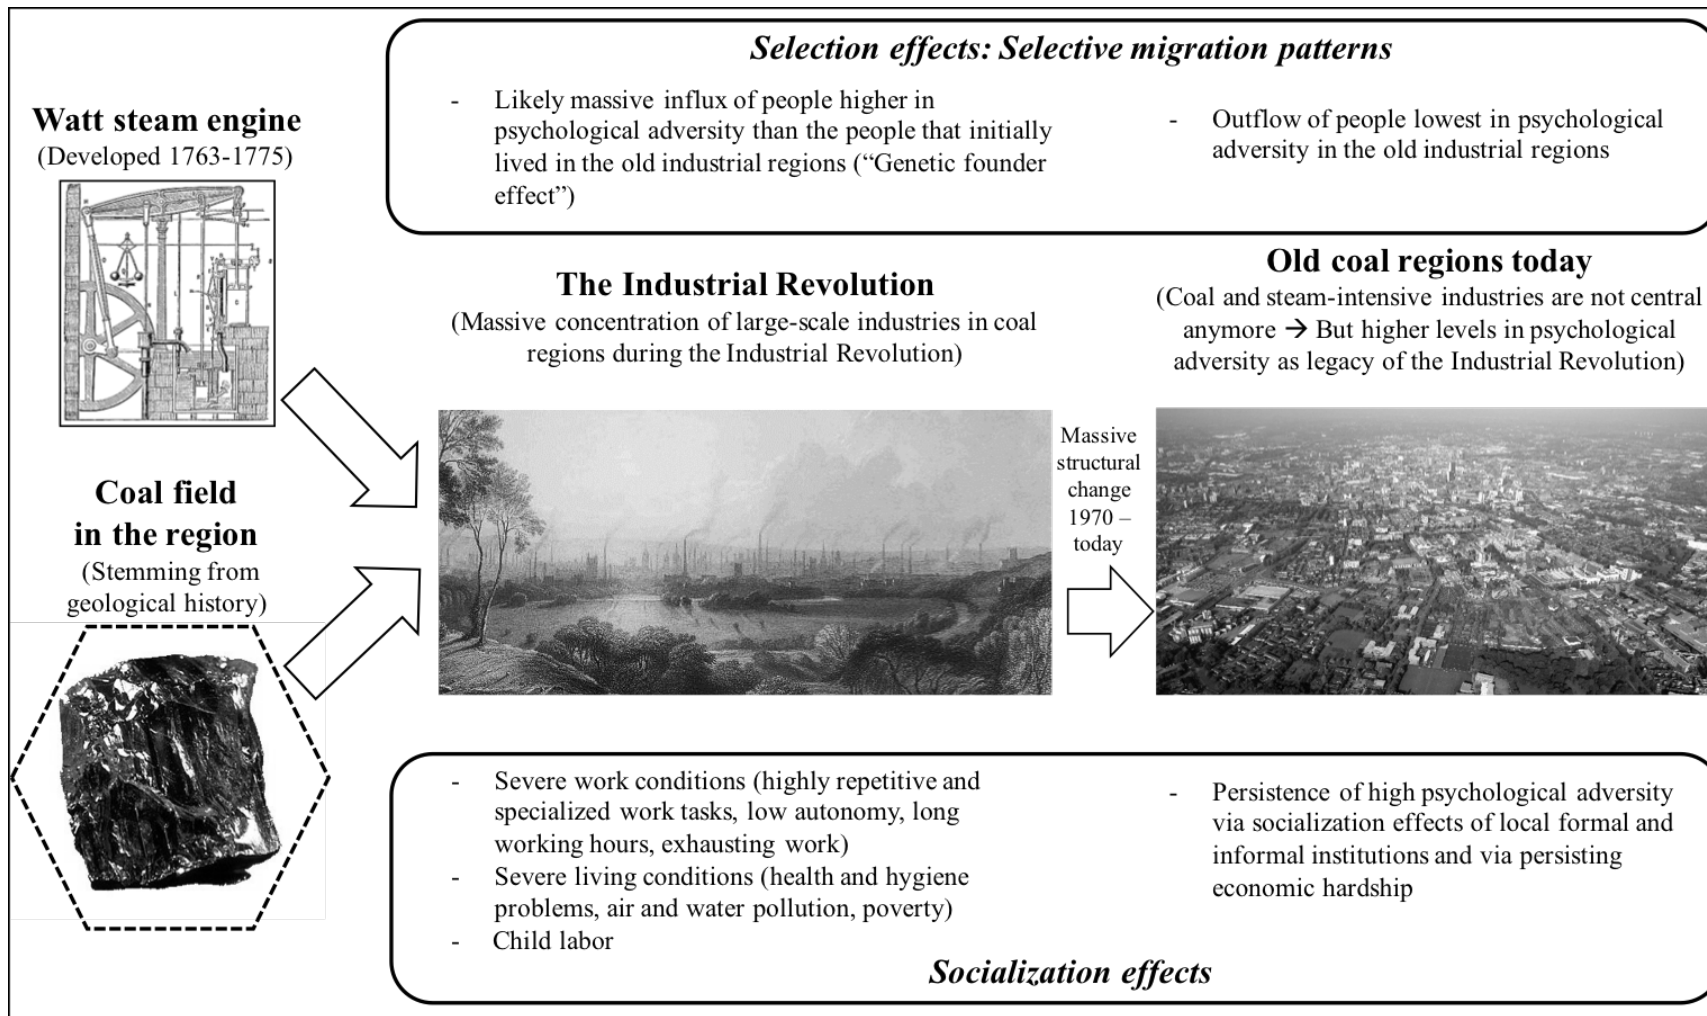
Selection effects: Selective migration patterns

- Likely massive influx of people higher in psychological adversity than the people that initially lived in the old industrial regions ("Genetic founder effect")

- Outflow of people lowest in psychological adversity in the old industrial regions

Watt steam engine
(Developed 1763-1775)

Coal field in the region
(Stemming from geological history)

The Industrial Revolution
(Massive concentration of large-scale industries in coal regions during the Industrial Revolution)

Massive structural change 1970 – today

Old coal regions today
(Coal and steam-intensive industries are not central anymore → But higher levels in psychological adversity as legacy of the Industrial Revolution)

- Severe work conditions (highly repetitive and specialized work tasks, low autonomy, long working hours, exhausting work)
- Severe living conditions (health and hygiene problems, air and water pollution, poverty)
- Child labor

- Persistence of high psychological adversity via socialization effects of local formal and informal institutions and via persisting economic hardship

Socialization effects